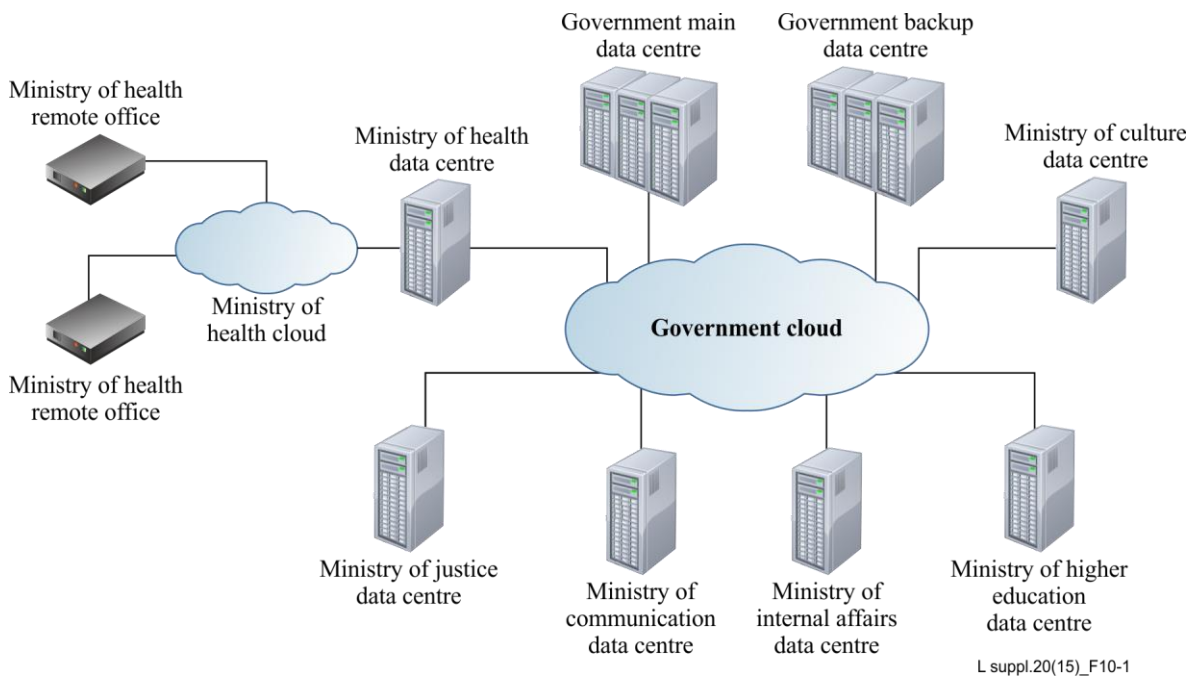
Government main data centre

Government backup data centre

Ministry of health remote office

Ministry of health data centre

Ministry of culture data centre

Ministry of health cloud

Government cloud

Ministry of health remote office

Ministry of justice data centre

Ministry of communication data centre

Ministry of internal affairs data centre

Ministry of higher education data centre

L suppl.20(15)_F10-1